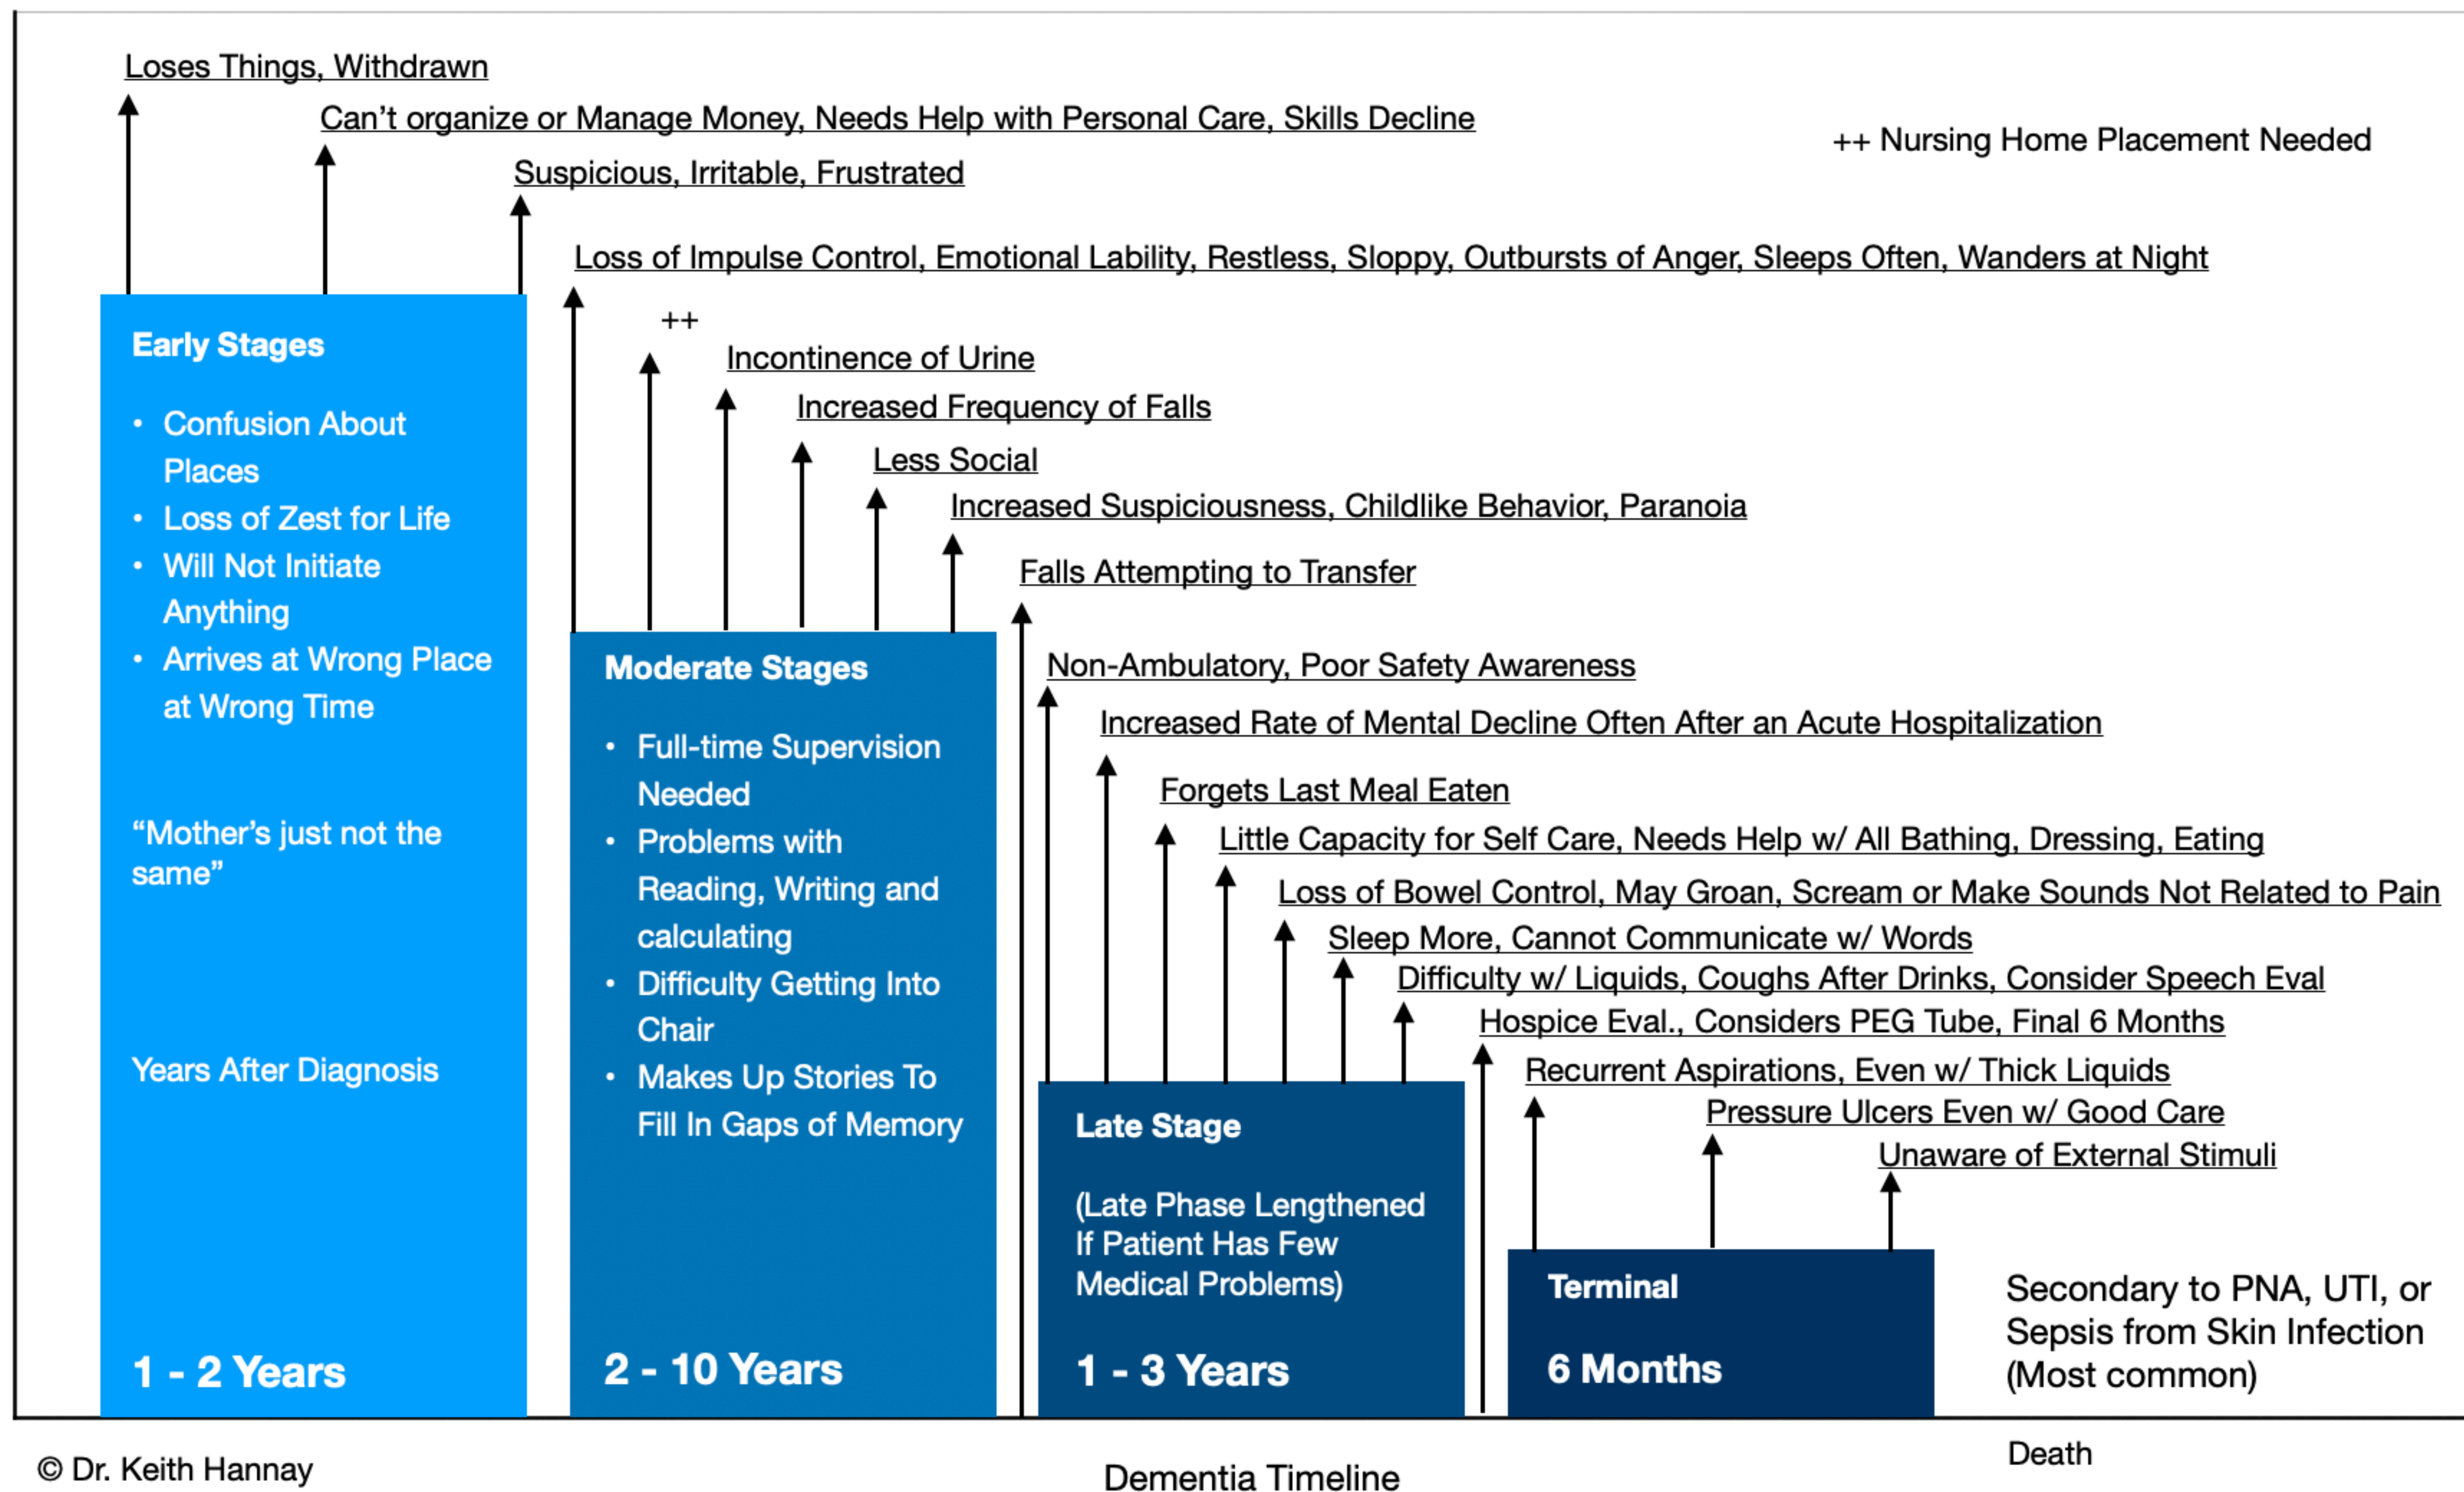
Loses Things, Withdrawn

Can't organize or Manage Money, Needs Help with Personal Care, Skills Decline

++ Nursing Home Placement Needed

Suspicious, Irritable, Frustrated

Loss of Impulse Control, Emotional Lability, Restless, Sloppy, Outbursts of Anger, Sleeps Often, Wanders at Night

++

Incontinence of Urine

Increased Frequency of Falls

Less Social

Increased Suspiciousness, Childlike Behavior, Paranoia

Falls Attempting to Transfer

Non-Ambulatory, Poor Safety Awareness

Increased Rate of Mental Decline Often After an Acute Hospitalization

Forgets Last Meal Eaten

Little Capacity for Self Care, Needs Help w/ All Bathing, Dressing, Eating

Loss of Bowel Control, May Groan, Scream or Make Sounds Not Related to Pain

Sleep More, Cannot Communicate w/ Words

Difficulty w/ Liquids, Coughs After Drinks, Consider Speech Eval

Hospice Eval., Considers PEG Tube, Final 6 Months

Recurrent Aspirations, Even w/ Thick Liquids

Pressure Ulcers Even w/ Good Care

Unaware of External Stimuli

Early Stages

- Confusion About Places
- Loss of Zest for Life
- Will Not Initiate Anything
- Arrives at Wrong Place at Wrong Time

"Mother's just not the same"

Years After Diagnosis

1 - 2 Years

Moderate Stages

- Full-time Supervision Needed
- Problems with Reading, Writing and calculating
- Difficulty Getting Into Chair
- Makes Up Stories To Fill In Gaps of Memory

2 - 10 Years

Late Stage

(Late Phase Lengthened If Patient Has Few Medical Problems)

1 - 3 Years

Terminal

6 Months

Secondary to PNA, UTI, or Sepsis from Skin Infection (Most common)

Death

© Dr. Keith Hannay

Dementia Timeline